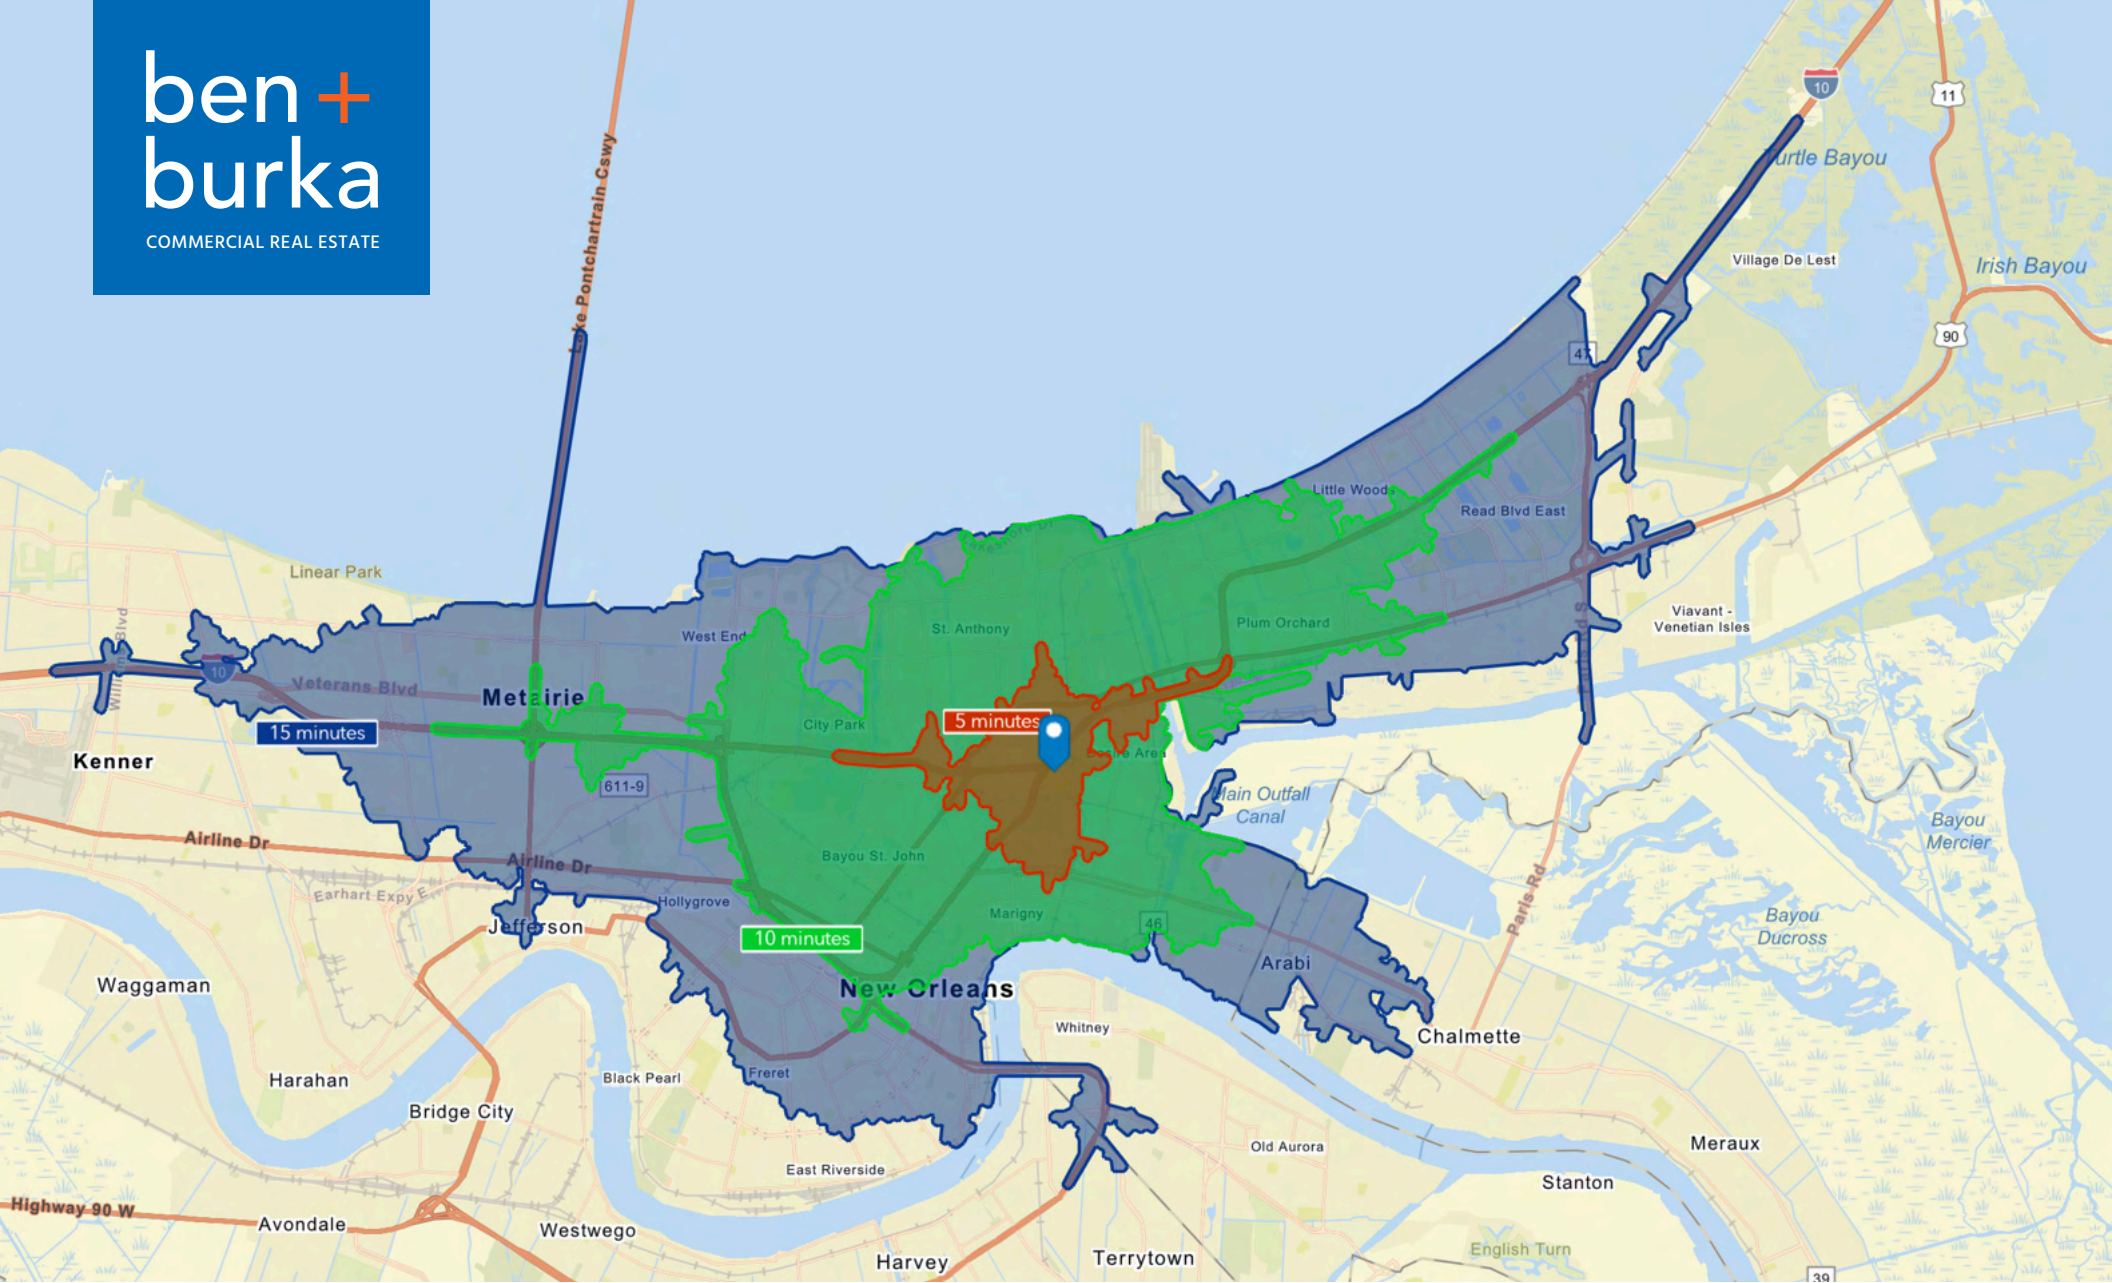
ben + burka
COMMERCIAL REAL ESTATE

Lake Pontchartrain Cswy
10
11
Turtle Bayou
Village De Lest
Irish Bayou
90
47
Little Woods
Read Blvd East
Linear Park
West End
St. Anthony
Plum Orchard
Viavant - Venetian Isles
10
Veterans Blvd
Metairie
15 minutes
City Park
5 minutes
Kenner
611-9
Main Outfall Canal
Bayou Mercier
Airline Dr
Airline Dr
Earhart Expy
Bayou St. John
Hollygrove
Marigny
Jefferson
10 minutes
46
Arabi
Paris Rd
Bayou Ducross
Waggaman
New Orleans
Whitney
Chalmette
Harahan
Black Pearl
Freret
Bridge City
Old Aurora
Meraux
East Riverside
Stanton
Highway 90 W
Avondale
Westwego
Harvey
Terrytown
English Turn
39